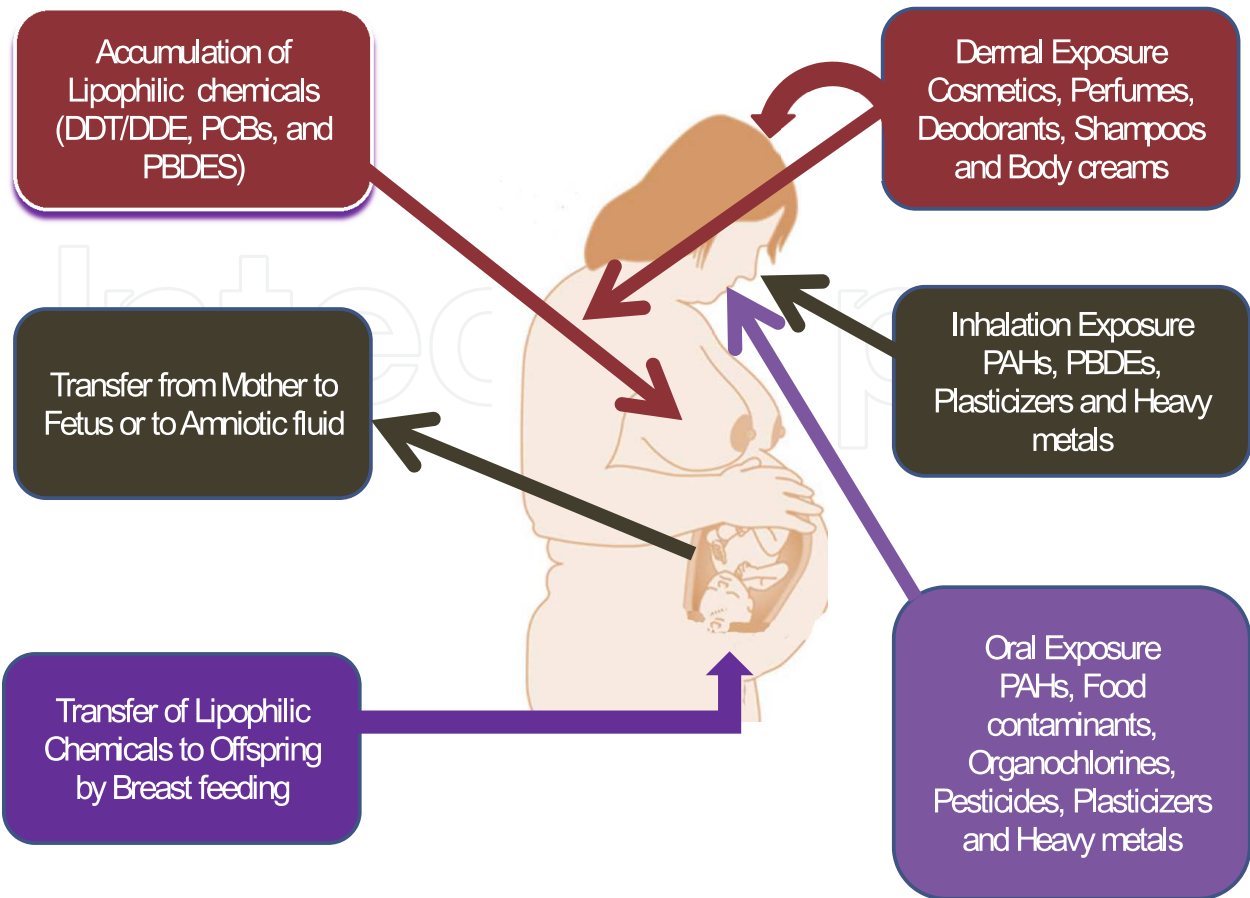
Accumulation of Lipophilic chemicals (DDT/DDE, PCBs, and PBDES)

Dermal Exposure Cosmetics, Perfumes, Deodorants, Shampoos and Body creams

Transfer from Mother to Fetus or to Amniotic fluid

Inhalation Exposure PAHs, PBDEs, Plasticizers and Heavy metals

Transfer of Lipophilic Chemicals to Offspring by Breast feeding

Oral Exposure PAHs, Food contaminants, Organochlorines, Pesticides, Plasticizers and Heavy metals